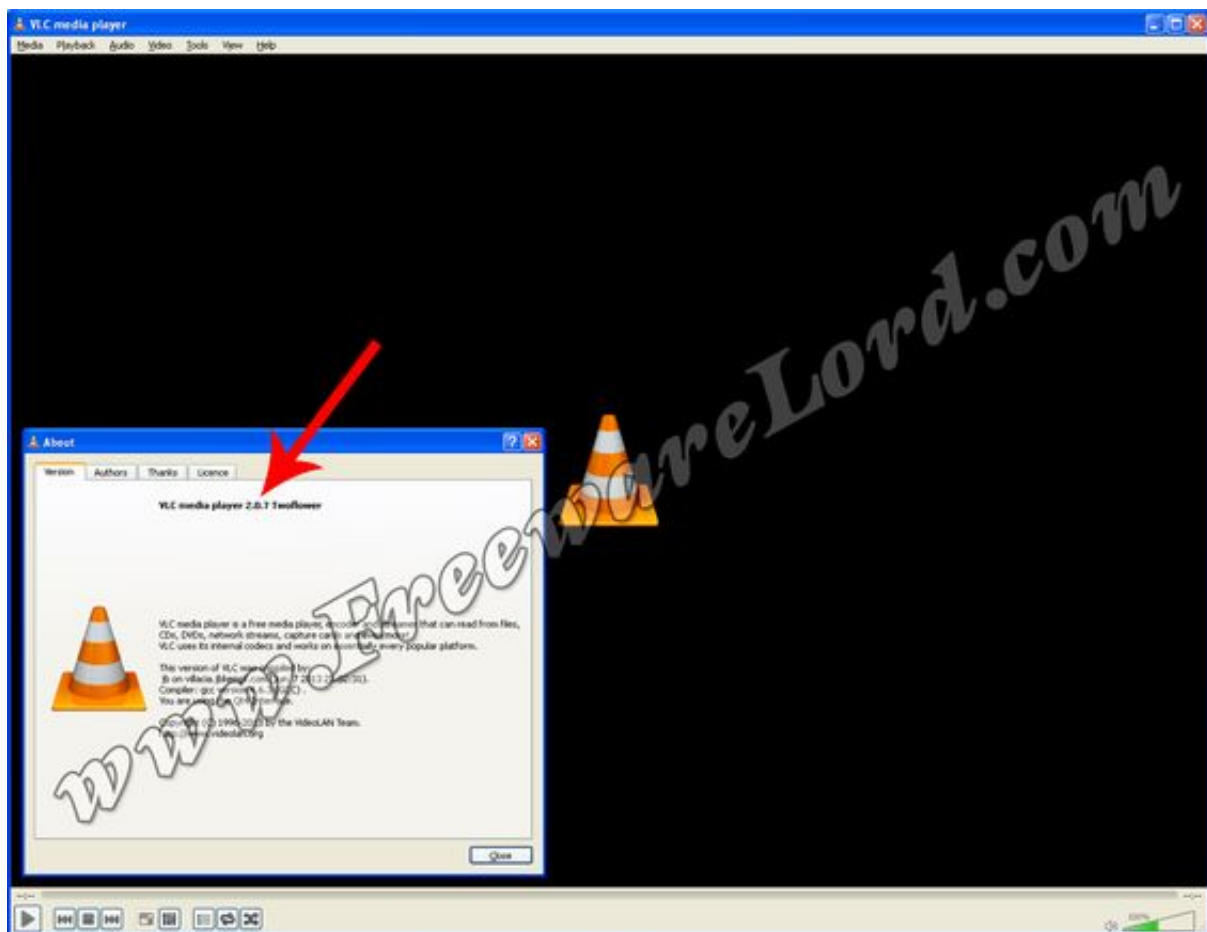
VLC media player

Media Playback Audio Video Tools View Help

About

Version Authors Thanks Licence

VLC media player 2.0.7 Twoflower

VLC media player is a free media player, encoder and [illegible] that can read from files, CDs, DVDs, network streams, capture cards and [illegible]. VLC uses its internal codecs and works on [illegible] every popular platform.

This version of VLC was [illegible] by:
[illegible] on villacia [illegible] Jun 7 2013 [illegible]).
Compiler: gcc version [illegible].
You are using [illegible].

Copyright (C) 1996-2013 by the VideoLAN Team.
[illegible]videolan.org

Close

www.FreewareLord.com

100%